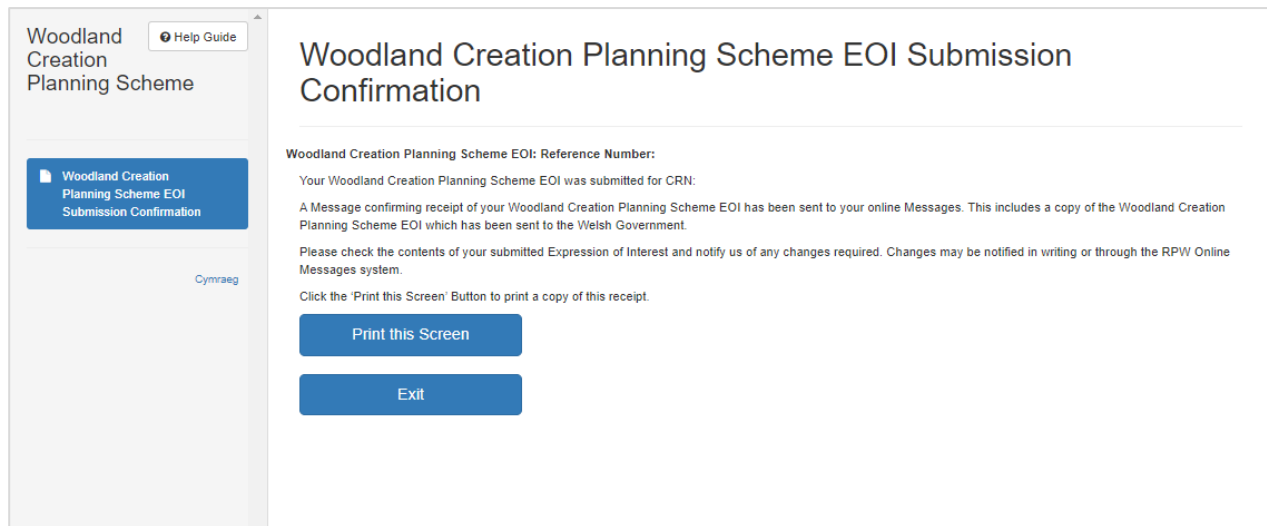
Woodland Creation Planning Scheme

Help Guide

Woodland Creation Planning Scheme EOI Submission Confirmation

Cymraeg

Woodland Creation Planning Scheme EOI Submission Confirmation

Woodland Creation Planning Scheme EOI: Reference Number:

Your Woodland Creation Planning Scheme EOI was submitted for CRN:

A Message confirming receipt of your Woodland Creation Planning Scheme EOI has been sent to your online Messages. This includes a copy of the Woodland Creation Planning Scheme EOI which has been sent to the Welsh Government.

Please check the contents of your submitted Expression of Interest and notify us of any changes required. Changes may be notified in writing or through the RPW Online Messages system.

Click the 'Print this Screen' Button to print a copy of this receipt.

Print this Screen

Exit